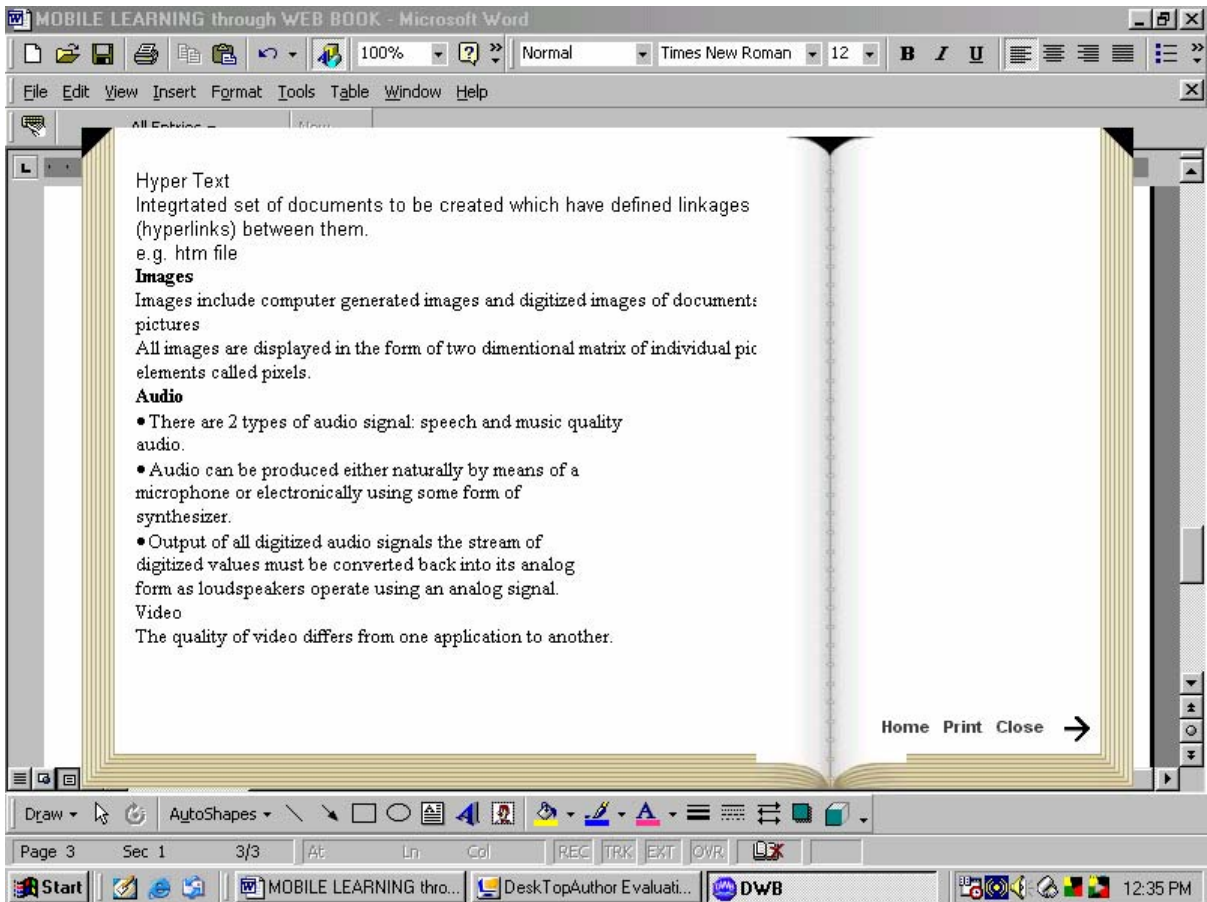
MOBILE LEARNING through WEB BOOK - Microsoft Word

100% Normal Times New Roman 12 B I U

File Edit View Insert Format Tools Table Window Help

All Entries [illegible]

Hyper Text
Integrtated set of documents to be created which have defined linkages (hyperlinks) between them.
e.g. htm file
**Images**
Images include computer generated images and digitized images of document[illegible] pictures
All images are displayed in the form of two dimentional matrix of individual pic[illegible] elements called pixels.
**Audio**
• There are 2 types of audio signal: speech and music quality audio.
• Audio can be produced either naturally by means of a microphone or electronically using some form of synthesizer.
• Output of all digitized audio signals the stream of digitized values must be converted back into its analog form as loudspeakers operate using an analog signal.
Video
The quality of video differs from one application to another.

Home Print Close →

Draw AutoShapes

Page 3 Sec 1 3/3 At Ln Col REC TRK EXT OVR

Start MOBILE LEARNING thro... DeskTopAuthor Evaluati... DWB 12:35 PM